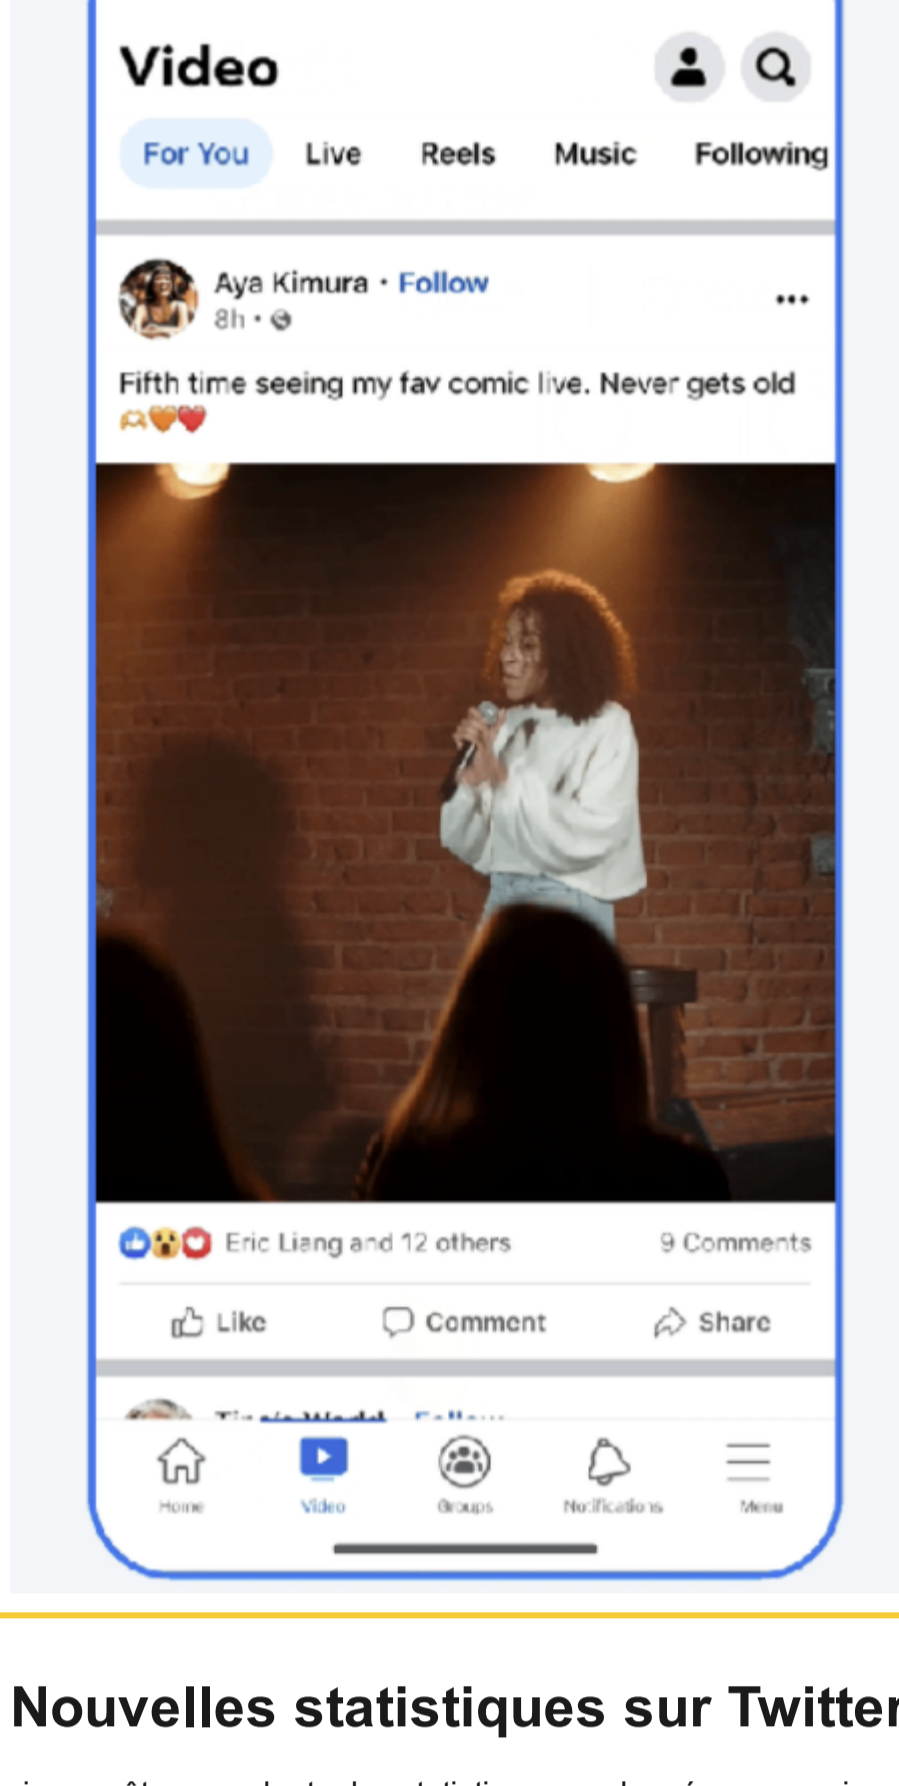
Video

For You Live Reels Music Following

Aya Kimura · Follow
8h ·

Fifth time seeing my fav comic live. Never gets old
🙌🧡❤️

Eric Liang and 12 others 9 Comments

Like Comment Share

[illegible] · Follow

Home Video Groups Notifications Menu

Nouvelles statistiques sur Twitter